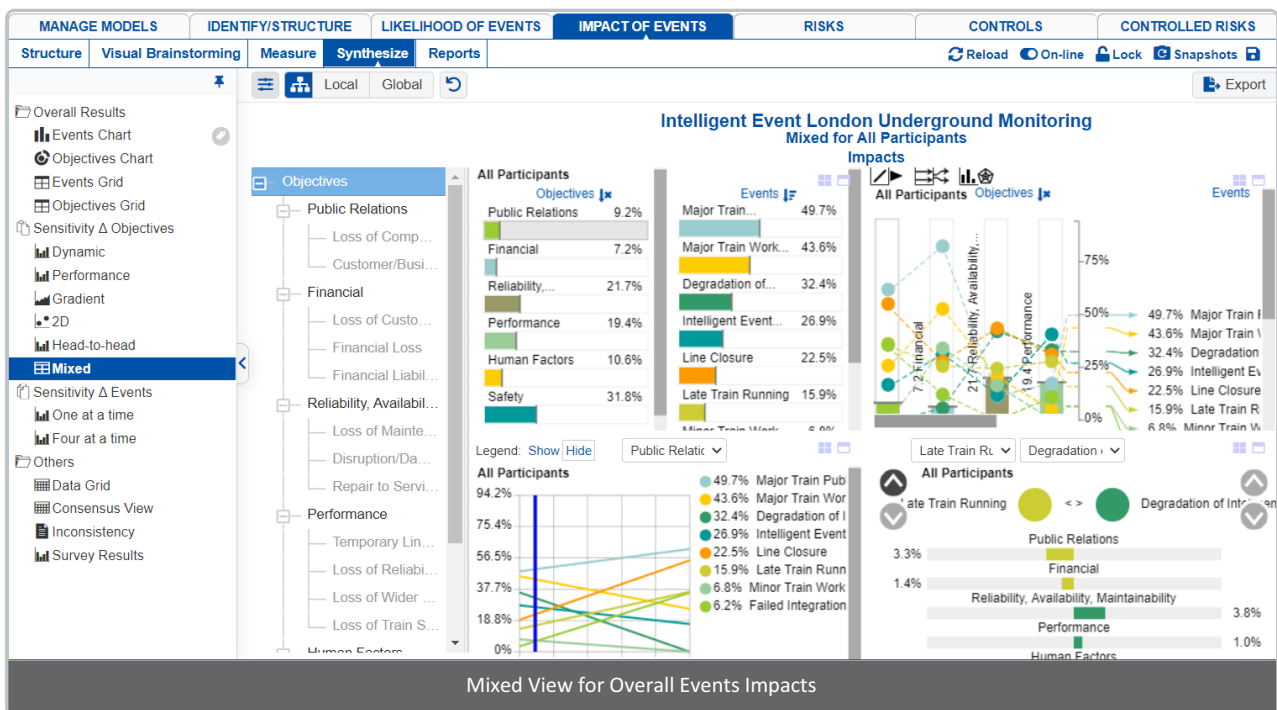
MANAGE MODELS | IDENTIFY/STRUCTURE | LIKELIHOOD OF EVENTS | IMPACT OF EVENTS | RISKS | CONTROLS | CONTROLLED RISKS

Structure | Visual Brainstorming | Measure | Synthesize | Reports

Reload On-line Lock Snapshots

Local Global

Export

Overall Results
Events Chart
Objectives Chart
Events Grid
Objectives Grid
Sensitivity Δ Objectives
Dynamic
Performance
Gradient
2D
Head-to-head
Mixed
Sensitivity Δ Events
One at a time
Four at a time
Others
Data Grid
Consensus View
Inconsistency
Survey Results

Intelligent Event London Underground Monitoring
Mixed for All Participants
Impacts

Objectives
Public Relations
Loss of Comp...
Customer/Busi...
Financial
Loss of Custo...
Financial Loss
Financial Liabil...
Reliability, Availabil...
Loss of Mainte...
Disruption/Da...
Repair to Servi...
Performance
Temporary Lin...
Loss of Reliabi...
Loss of Wider ...
Loss of Train S...
Human Factors

All Participants
Objectives
Public Relations 9.2%
Financial 7.2%
Reliability,... 21.7%
Performance 19.4%
Human Factors 10.6%
Safety 31.8%

Events
Major Train... 49.7%
Major Train Work... 43.6%
Degradation of... 32.4%
Intelligent Event... 26.9%
Line Closure 22.5%
Late Train Running 15.9%
Minor Train Work... 6.8%

All Participants Objectives Events
7.2 Financial
21.7 Reliability, Availability,...
19.4 Performance
75%
50%
25%
0%
49.7% Major Train I
43.6% Major Train V
32.4% Degradation
26.9% Intelligent Ev
22.5% Line Closure
15.9% Late Train R
6.8% Minor Train W

Legend: Show Hide
Public Relatic
All Participants
94.2%
75.4%
56.5%
37.7%
18.8%
0%
49.7% Major Train Pub
43.6% Major Train Wor
32.4% Degradation of I
26.9% Intelligent Event
22.5% Line Closure
15.9% Late Train Runn
6.8% Minor Train Work
6.2% Failed Integration

Late Train Ru Degradation
All Participants
Late Train Running <> Degradation of Intelligent
Public Relations
3.3%
Financial
1.4%
Reliability, Availability, Maintainability
3.8%
Performance
1.0%
Human Factors

Mixed View for Overall Events Impacts